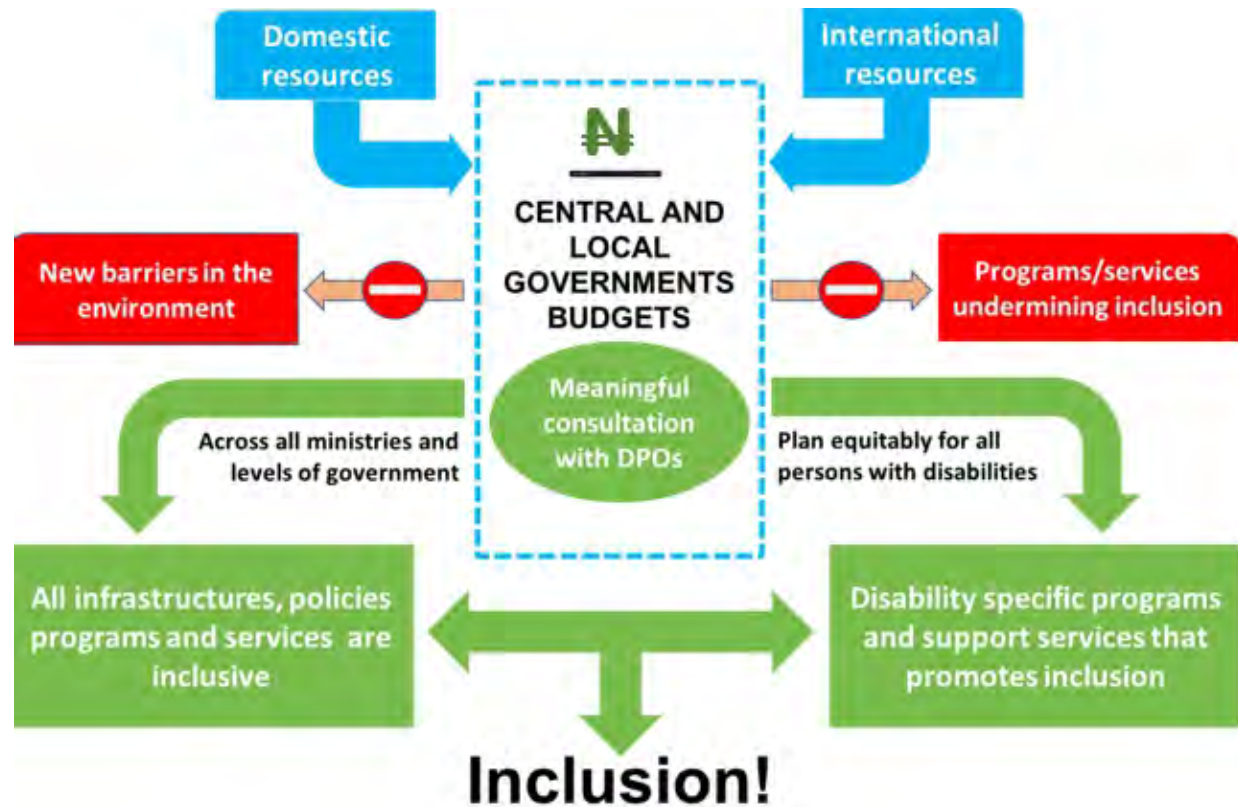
Domestic resources

International resources

₦

CENTRAL AND LOCAL GOVERNMENTS BUDGETS

New barriers in the environment

Programs/services undermining inclusion

Meaningful consultation with DPOs

Across all ministries and levels of government

Plan equitably for all persons with disabilities

All infrastructures, policies programs and services are inclusive

Disability specific programs and support services that promotes inclusion

Inclusion!